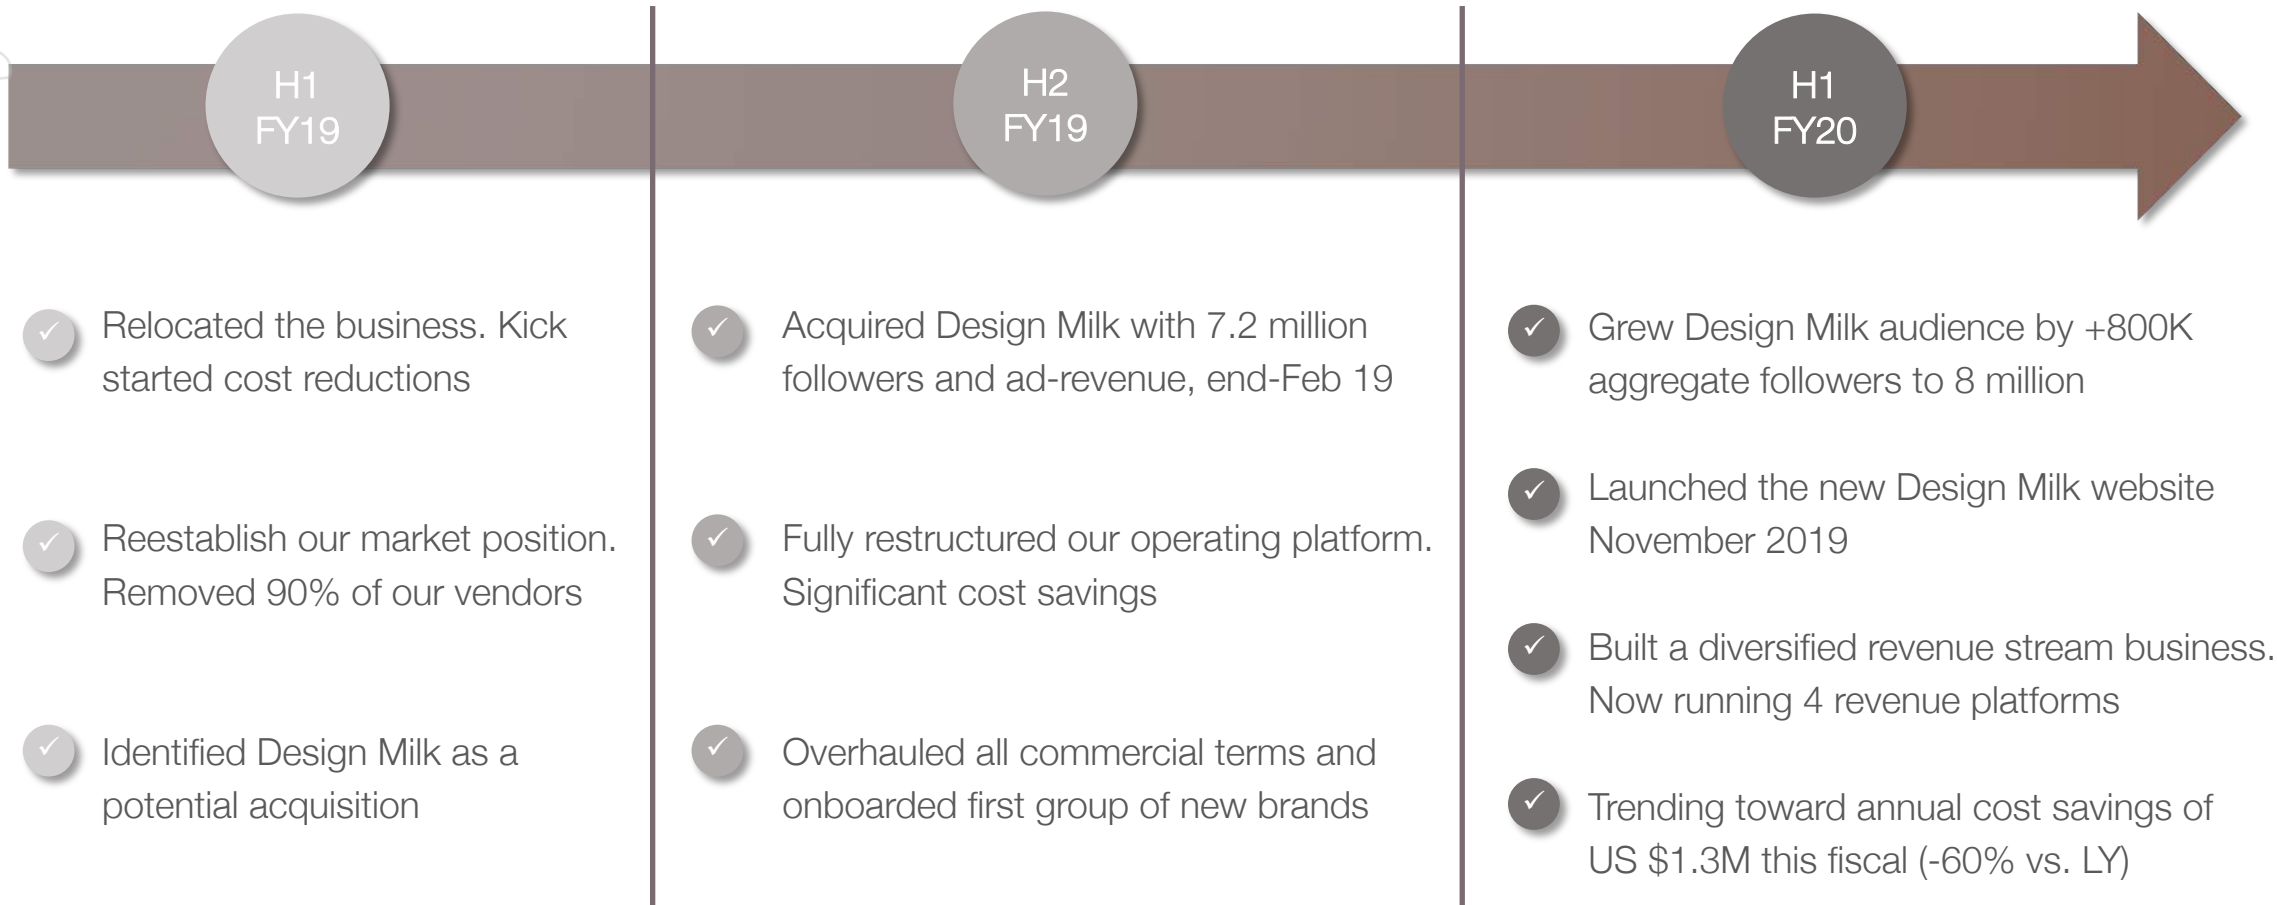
H1
FY19

H2
FY19

H1
FY20

✓ Relocated the business. Kick started cost reductions

✓ Reestablish our market position. Removed 90% of our vendors

✓ Identified Design Milk as a potential acquisition

✓ Acquired Design Milk with 7.2 million followers and ad-revenue, end-Feb 19

✓ Fully restructured our operating platform. Significant cost savings

✓ Overhauled all commercial terms and onboarded first group of new brands

✓ Grew Design Milk audience by +800K aggregate followers to 8 million

✓ Launched the new Design Milk website November 2019

✓ Built a diversified revenue stream business. Now running 4 revenue platforms

✓ Trending toward annual cost savings of US $1.3M this fiscal (-60% vs. LY)